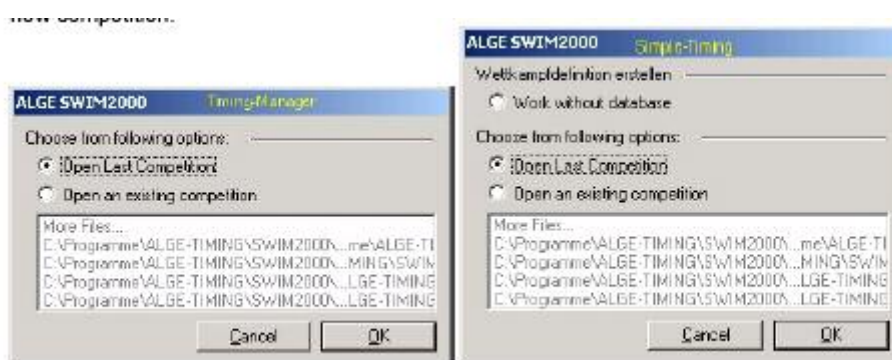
new competition.

ALGE SWIM2000 Timing-Manager

Choose from following options:

Open Last Competition

Open an existing competition

More Files...
C:\Programme\ALGE-TIMING\SWIM2000\...me\ALGE-TI
C:\Programme\ALGE-TIMING\SWIM2000\...MING\SWIM
C:\Programme\ALGE-TIMING\SWIM2000\...LGE-TIMING
C:\Programme\ALGE-TIMING\SWIM2000\...LGE-TIMING

Cancel OK

ALGE SWIM2000 Simple-Timing

Wettkampfdefinition erstellen

Work without database

Choose from following options:

Open Last Competition

Open an existing competition

More Files...
C:\Programme\ALGE-TIMING\SWIM2000\...me\ALGE-TI
C:\Programme\ALGE-TIMING\SWIM2000\...MING\SWIM
C:\Programme\ALGE-TIMING\SWIM2000\...LGE-TIMING
C:\Programme\ALGE-TIMING\SWIM2000\...LGE-TIMING

Cancel OK